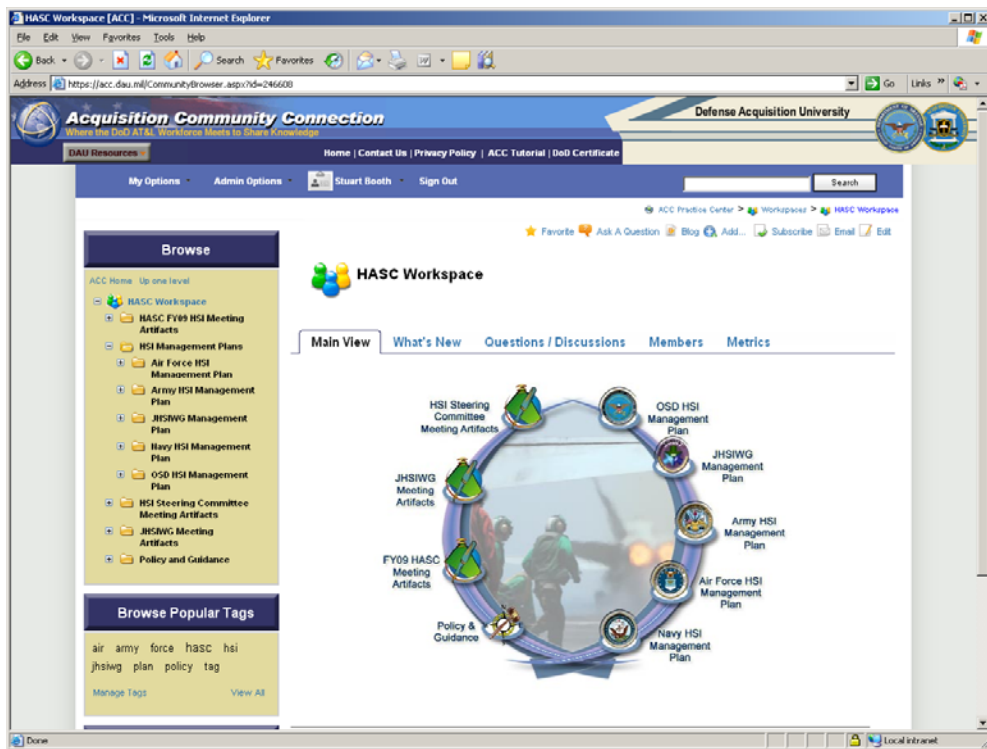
HASC Workspace [ACC] - Microsoft Internet Explorer

File Edit View Favorites Tools Help

Back Search Favorites

Address https://acc.dau.mil/CommunityBrowser.aspx?id=246608 Go Links

Acquisition Community Connection
Where the DoD AT&L Workforce Meets to Share Knowledge

Defense Acquisition University

DAU Resources

Home | Contact Us | Privacy Policy | ACC Tutorial | DoD Certificate

My Options Admin Options Stuart Booth Sign Out Search

ACC Practice Center > Workspaces > HASC Workspace

Favorite Ask A Question Blog Add... Subscribe Email Edit

Browse

ACC Home Up one level

HASC Workspace
HASC FY09 HSI Meeting Artifacts
HSI Management Plans
Air Force HSI Management Plan
Army HSI Management Plan
JHSIWG Management Plan
Navy HSI Management Plan
OSD HSI Management Plan
HSI Steering Committee Meeting Artifacts
JHSIWG Meeting Artifacts
Policy and Guidance

Browse Popular Tags

air army force hasc hsi jhsiwg plan policy tag

Manage Tags View All

HASC Workspace

Main View What's New Questions / Discussions Members Metrics

HSI Steering Committee Meeting Artifacts
OSD HSI Management Plan
JHSIWG Management Plan
JHSIWG Meeting Artifacts
Army HSI Management Plan
FY09 HASC Meeting Artifacts
Air Force HSI Management Plan
Policy & Guidance
Navy HSI Management Plan

Done Local intranet